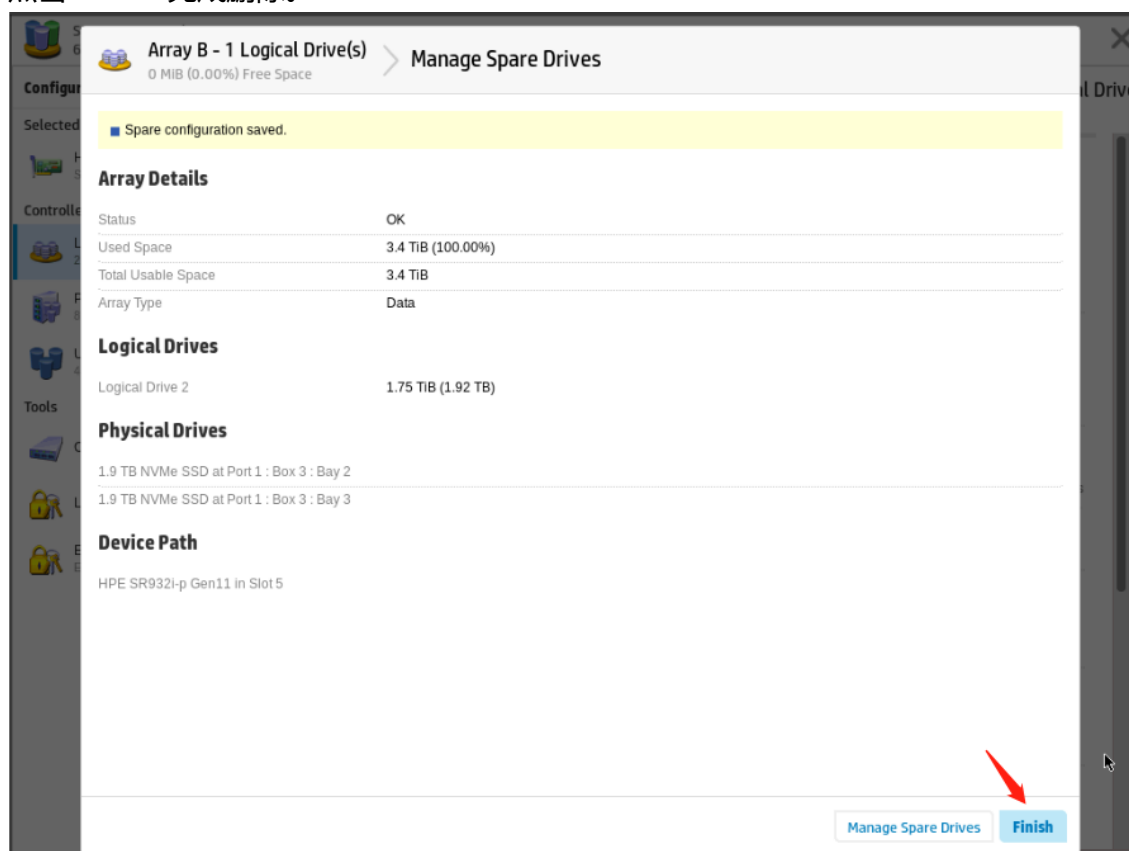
Array B - 1 Logical Drive(s)
0 MiB (0.00%) Free Space

Manage Spare Drives

Spare configuration saved.

Array Details

| Status | OK |
|---|---|
| Used Space | 3.4 TiB (100.00%) |
| Total Usable Space | 3.4 TiB |
| Array Type | Data |

Logical Drives

| Logical Drive 2 | 1.75 TiB (1.92 TB) |
|---|---|

Physical Drives

1.9 TB NVMe SSD at Port 1 : Box 3 : Bay 2

1.9 TB NVMe SSD at Port 1 : Box 3 : Bay 3

Device Path

HPE SR932i-p Gen11 in Slot 5

Manage Spare Drives

Finish

Configur

Selected

Controlle

Tools

l Driv